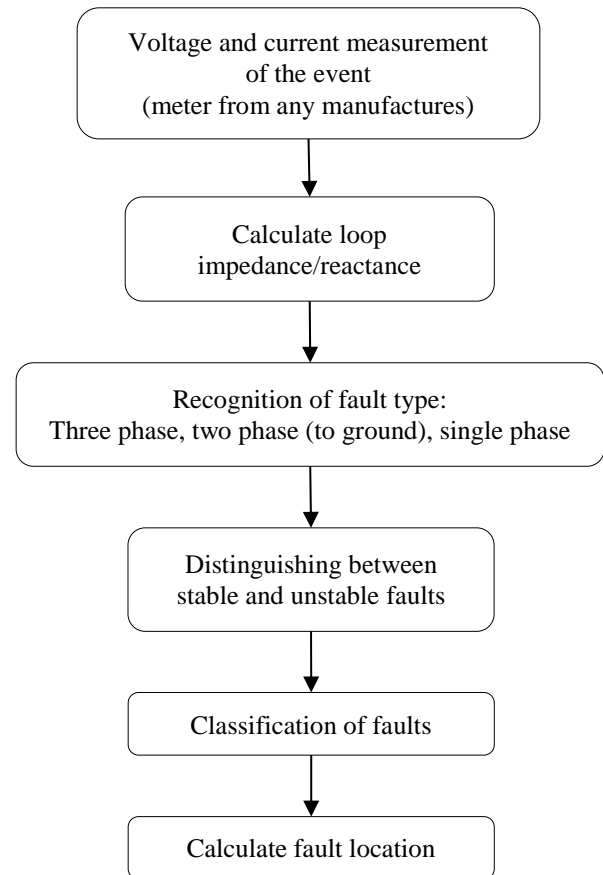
Voltage and current measurement of the event (meter from any manufactures)

Calculate loop impedance/reactance

Recognition of fault type: Three phase, two phase (to ground), single phase

Distinguishing between stable and unstable faults

Classification of faults

Calculate fault location